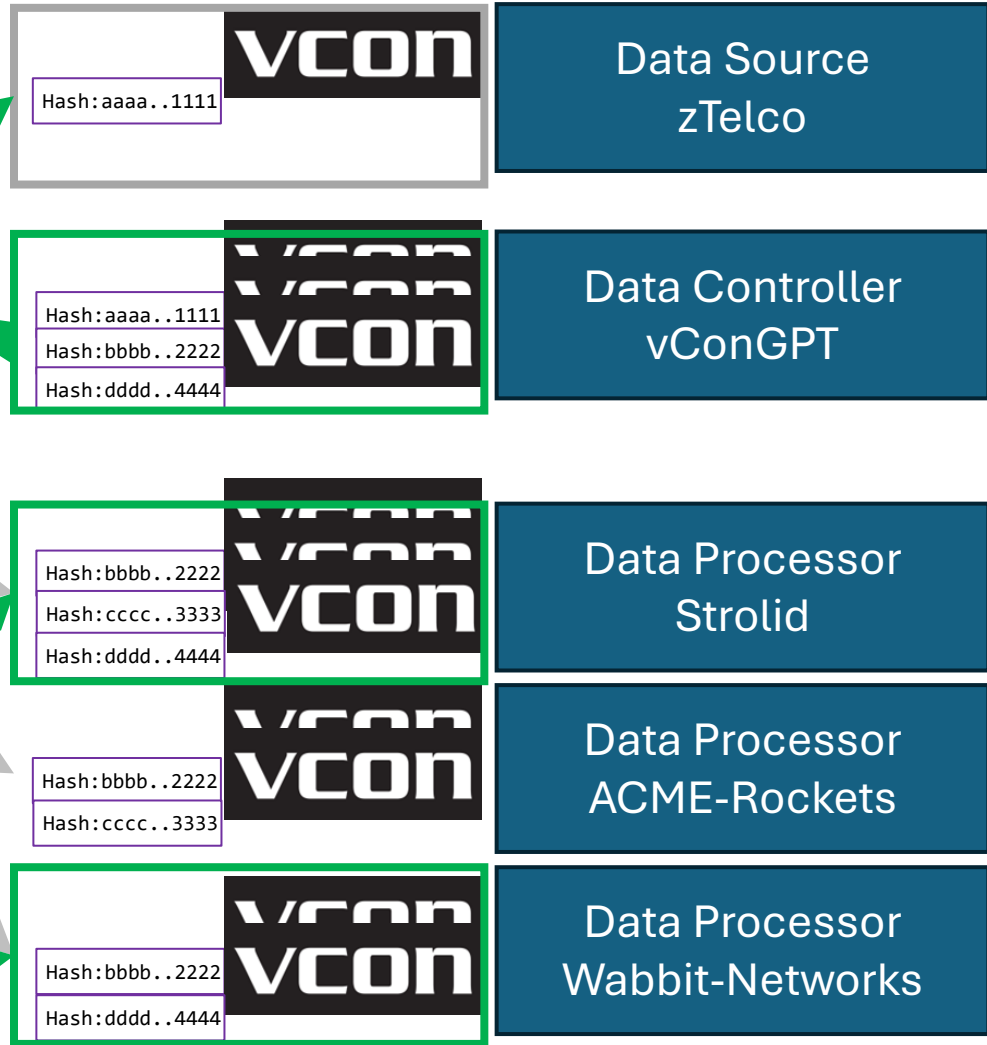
vcon

Hash:aaaa..1111

Data Source
zTelco

vcon

Hash:aaaa..1111
Hash:bbbb..2222
Hash:dddd..4444

Data Controller
vConGPT

vcon

Hash:bbbb..2222
Hash:cccc..3333
Hash:dddd..4444

Data Processor
Strolid

vcon

Hash:bbbb..2222
Hash:cccc..3333

Data Processor
ACME-Rockets

vcon

Hash:bbbb..2222
Hash:dddd..4444

Data Processor
Wabbit-Networks